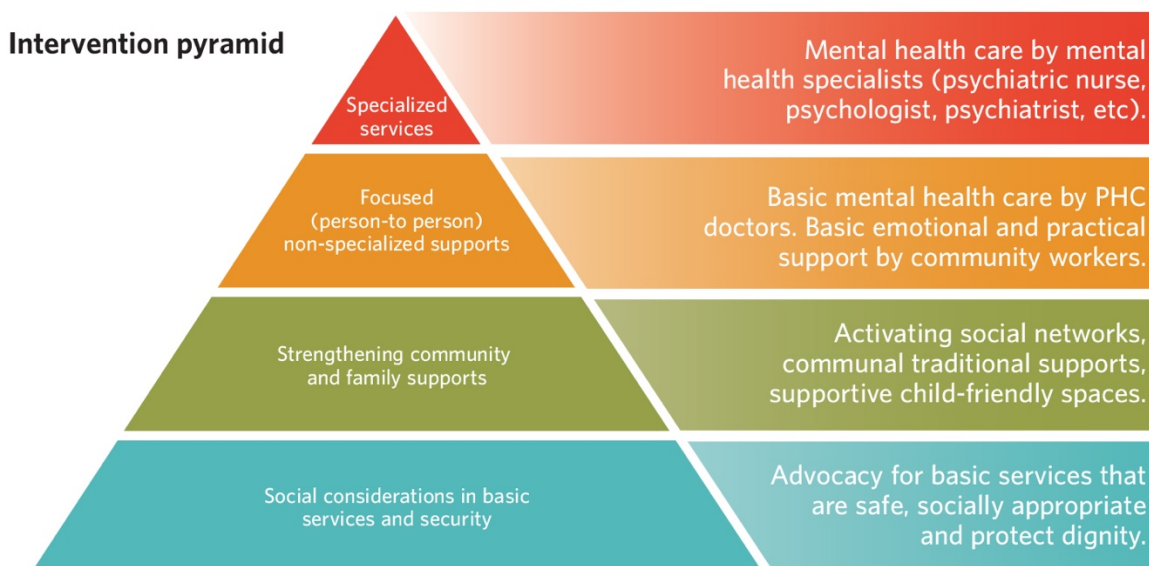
Intervention pyramid

Specialized services

Mental health care by mental health specialists (psychiatric nurse, psychologist, psychiatrist, etc).

Focused (person-to person) non-specialized supports

Basic mental health care by PHC doctors. Basic emotional and practical support by community workers.

Strengthening community and family supports

Activating social networks, communal traditional supports, supportive child-friendly spaces.

Social considerations in basic services and security

Advocacy for basic services that are safe, socially appropriate and protect dignity.